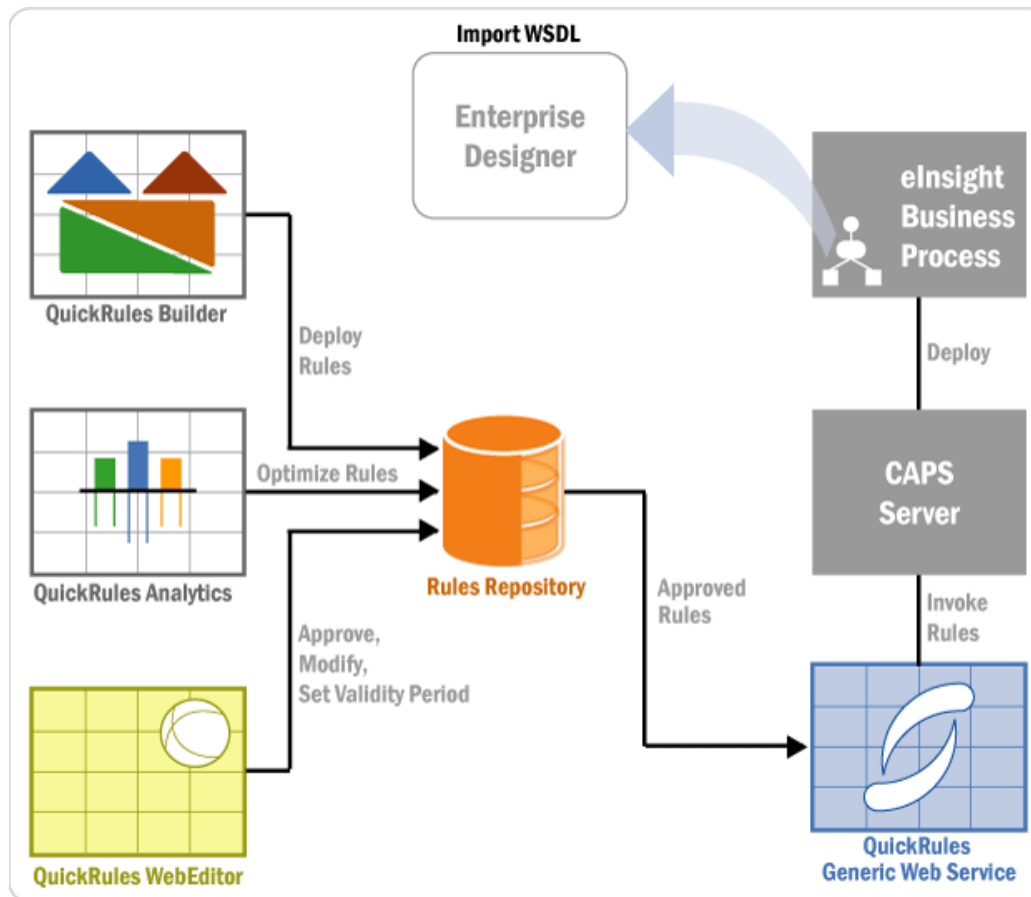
Import WSDL

Enterprise Designer

eInsight Business Process

QuickRules Builder

Deploy Rules

Deploy

Optimize Rules

CAPS Server

QuickRules Analytics

Rules Repository

Approved Rules

Invoke Rules

Approve, Modify, Set Validity Period

QuickRules WebEditor

QuickRules Generic Web Service